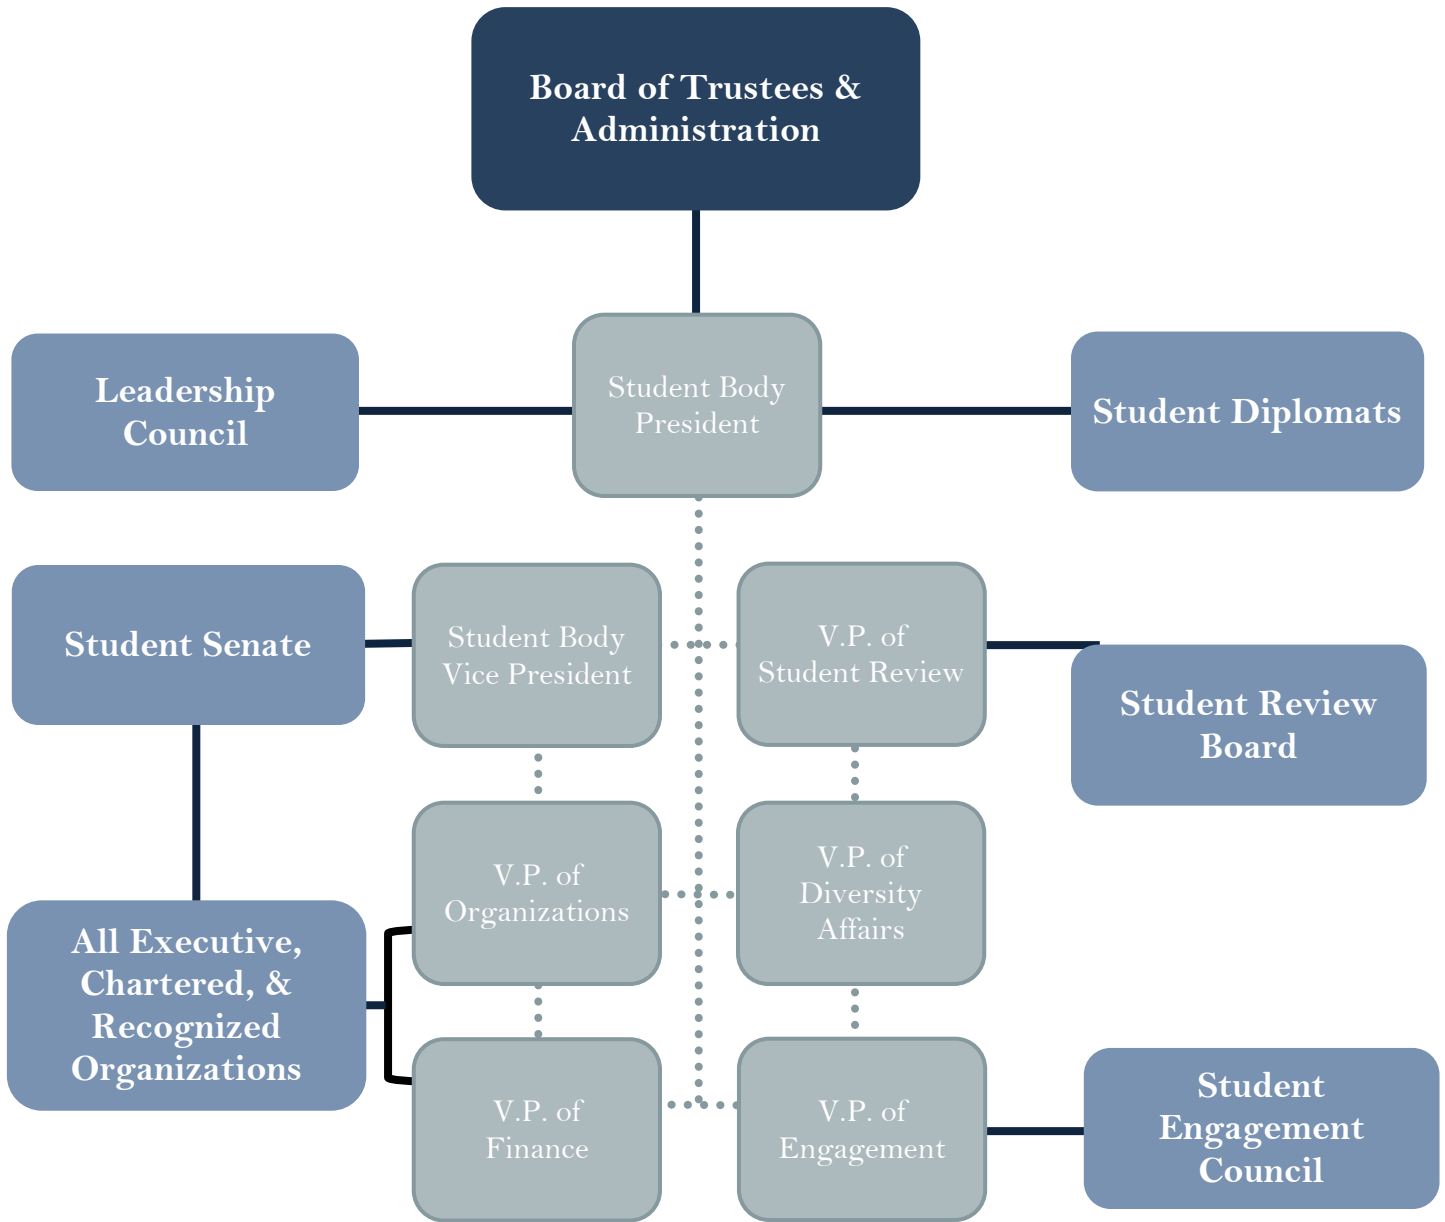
Board of Trustees & Administration

Leadership Council

Student Body President

Student Diplomats

Student Senate

Student Body Vice President

V.P. of Student Review

Student Review Board

V.P. of Organizations

V.P. of Diversity Affairs

All Executive, Chartered, & Recognized Organizations

V.P. of Finance

V.P. of Engagement

Student Engagement Council